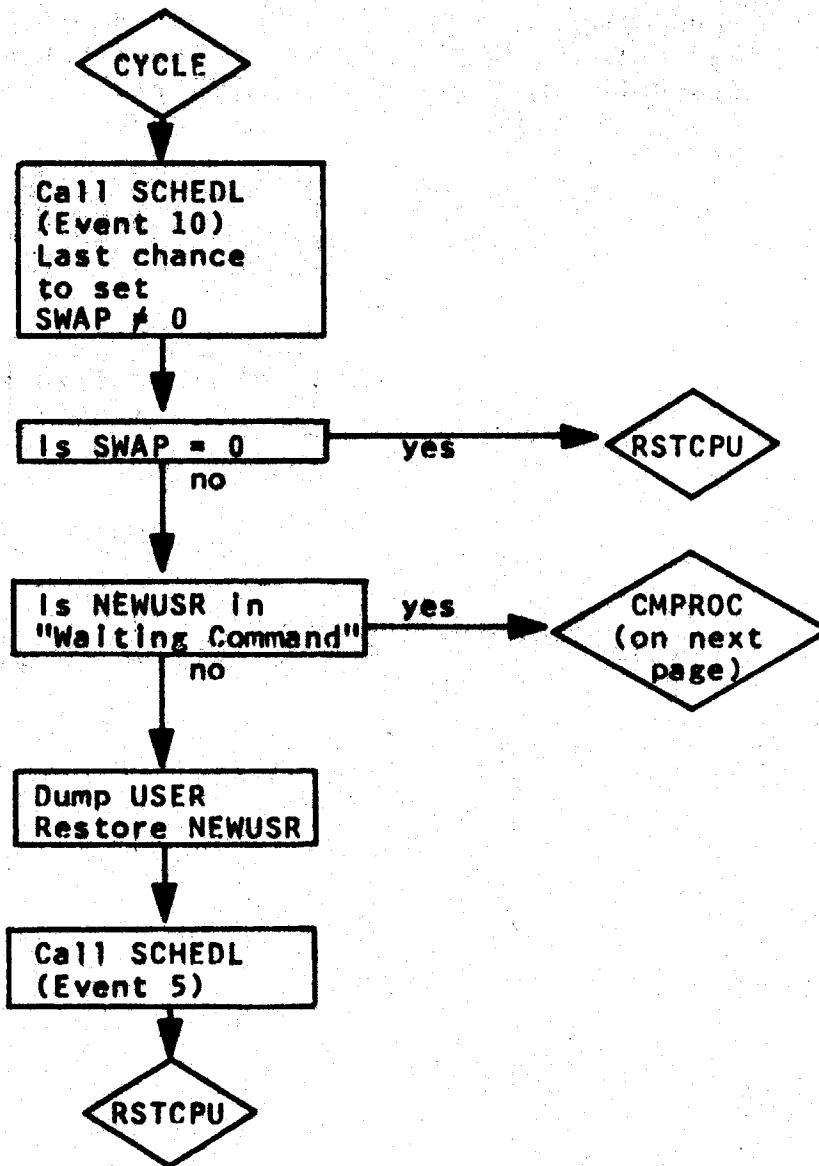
CYCLE

Call SCHEDL (Event 10) Last chance to set SWAP $\neq$ 0

Is SWAP = 0

yes

RSTCPU

no

Is NEWUSR in "Waiting Command"

yes

CMPROC (on next page)

no

Dump USER Restore NEWUSR

Call SCHEDL (Event 5)

RSTCPU